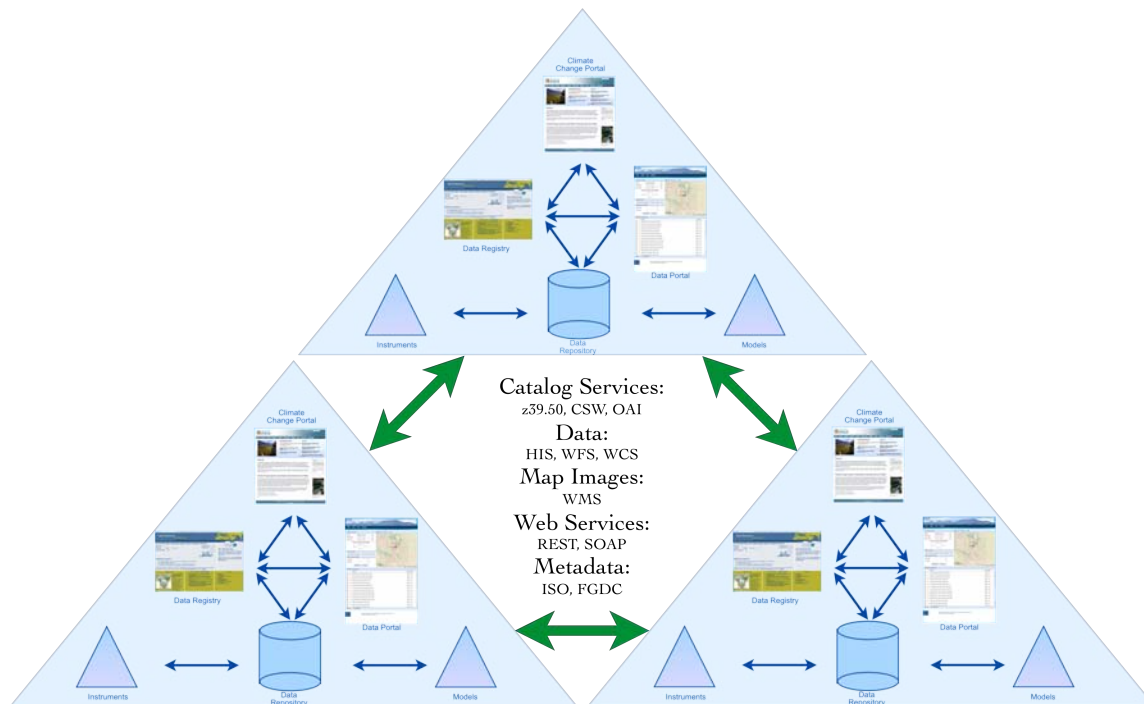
Climate Change Portal

Data Registry

Data Portal

Instruments

Data Repository

Models

Catalog Services:
z39.50, CSW, OAI
Data:
HIS, WFS, WCS
Map Images:
WMS
Web Services:
REST, SOAP
Metadata:
ISO, FGDC

Climate Change Portal

Data Registry

Data Portal

Instruments

Data Repository

Models

Climate Change Portal

Data Registry

Data Portal

Instruments

Data Repository

Models